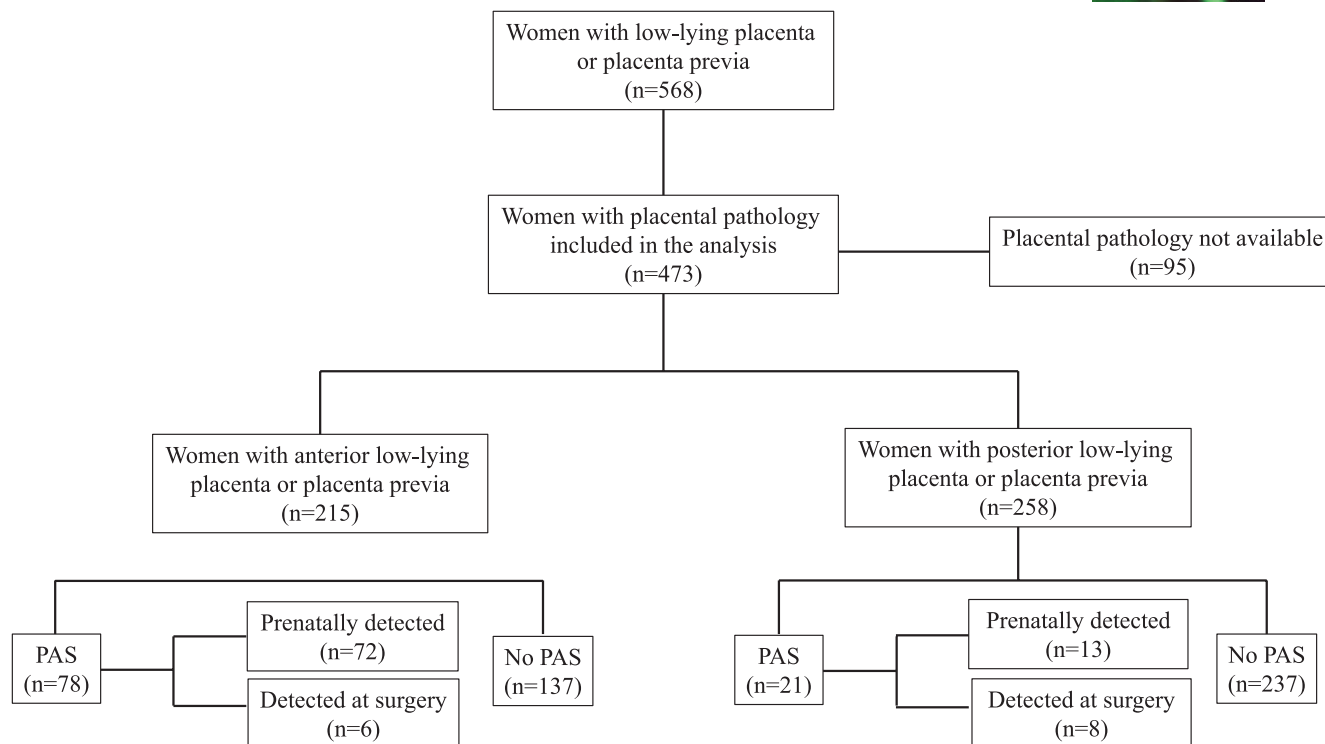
Women with low-lying placenta or placenta previa (n=568)

Women with placental pathology included in the analysis (n=473)

Placental pathology not available (n=95)

Women with anterior low-lying placenta or placenta previa (n=215)

Women with posterior low-lying placenta or placenta previa (n=258)

PAS (n=78)

Prenatally detected (n=72)

Detected at surgery (n=6)

No PAS (n=137)

PAS (n=21)

Prenatally detected (n=13)

Detected at surgery (n=8)

No PAS (n=237)